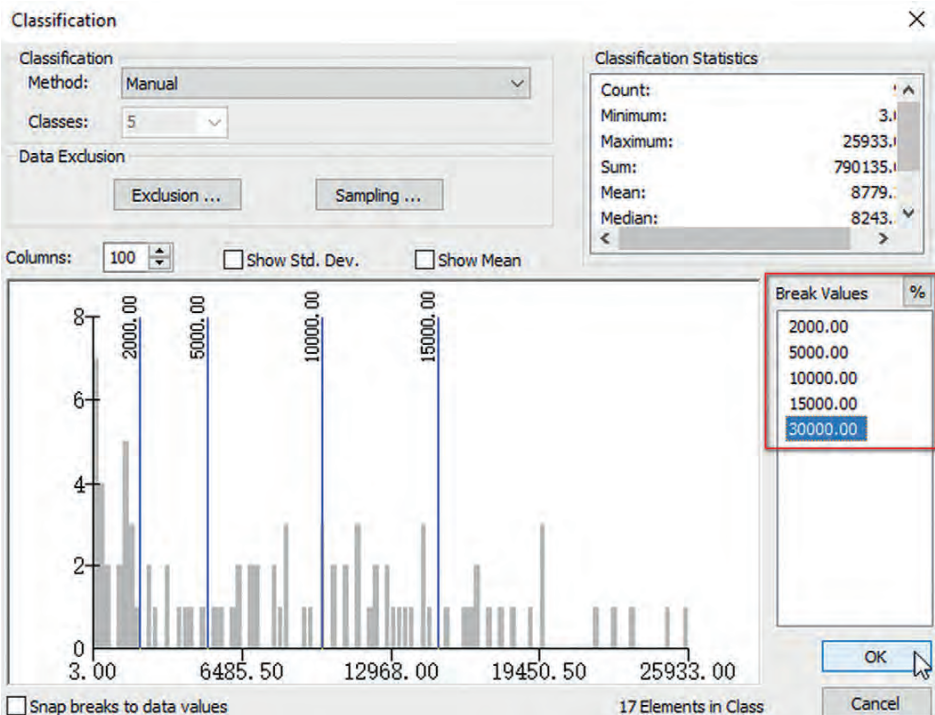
Classification

Classification
Method: Manual
Classes: 5

Data Exclusion
Exclusion ...
Sampling ...

Classification Statistics
Count: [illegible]
Minimum: 3.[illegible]
Maximum: 25933.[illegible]
Sum: 790135.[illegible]
Mean: 8779.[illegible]
Median: 8243.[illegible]

Columns: 100
Show Std. Dev.
Show Mean

Break Values %
2000.00
5000.00
10000.00
15000.00
30000.00

2000.00
5000.00
10000.00
15000.00

8
6
4
2
0
3.00
6485.50
12968.00
19450.50
25933.00

OK
Cancel

Snap breaks to data values
17 Elements in Class